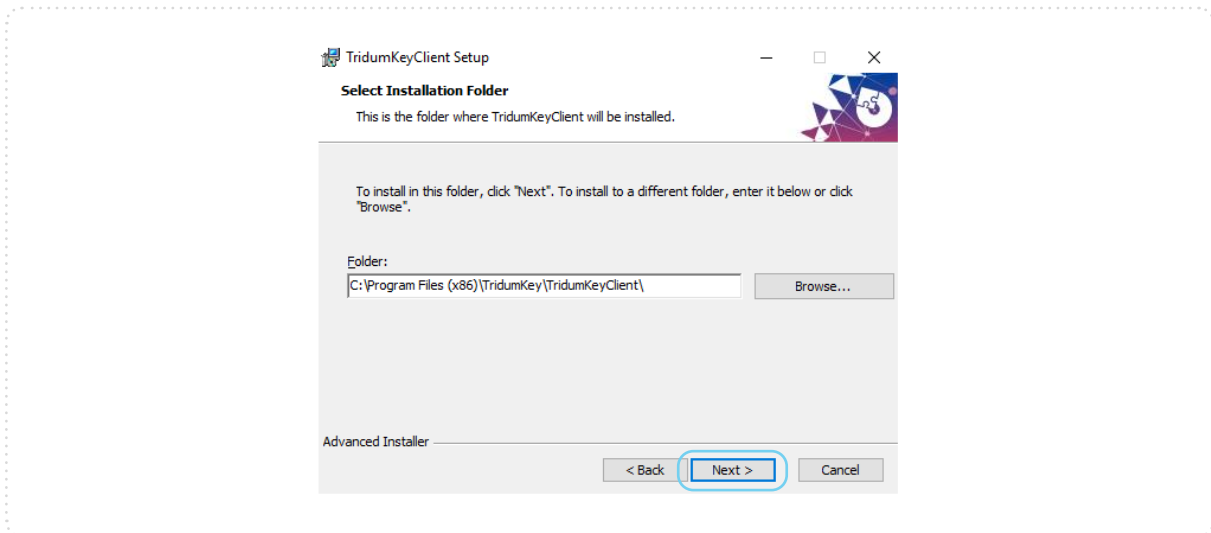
TridumKeyClient Setup

Select Installation Folder

This is the folder where TridumKeyClient will be installed.

To install in this folder, click "Next". To install to a different folder, enter it below or click "Browse".

Folder:

C:\Program Files (x86)\TridumKey\TridumKeyClient\

Browse...

Advanced Installer

< Back

Next >

Cancel